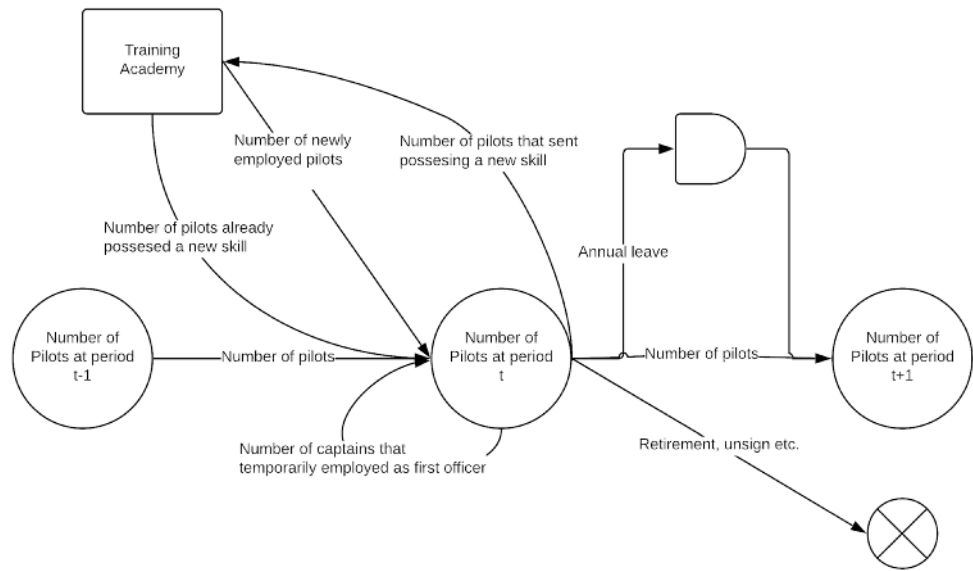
Training Academy

Number of newly employed pilots

Number of pilots that sent possesing a new skill

Number of pilots already possesed a new skill

Annual leave

Number of Pilots at period t-1

Number of pilots

Number of Pilots at period t

Number of pilots

Number of Pilots at period t+1

Number of captains that temporarily employed as first officer

Retirement, unsign etc.